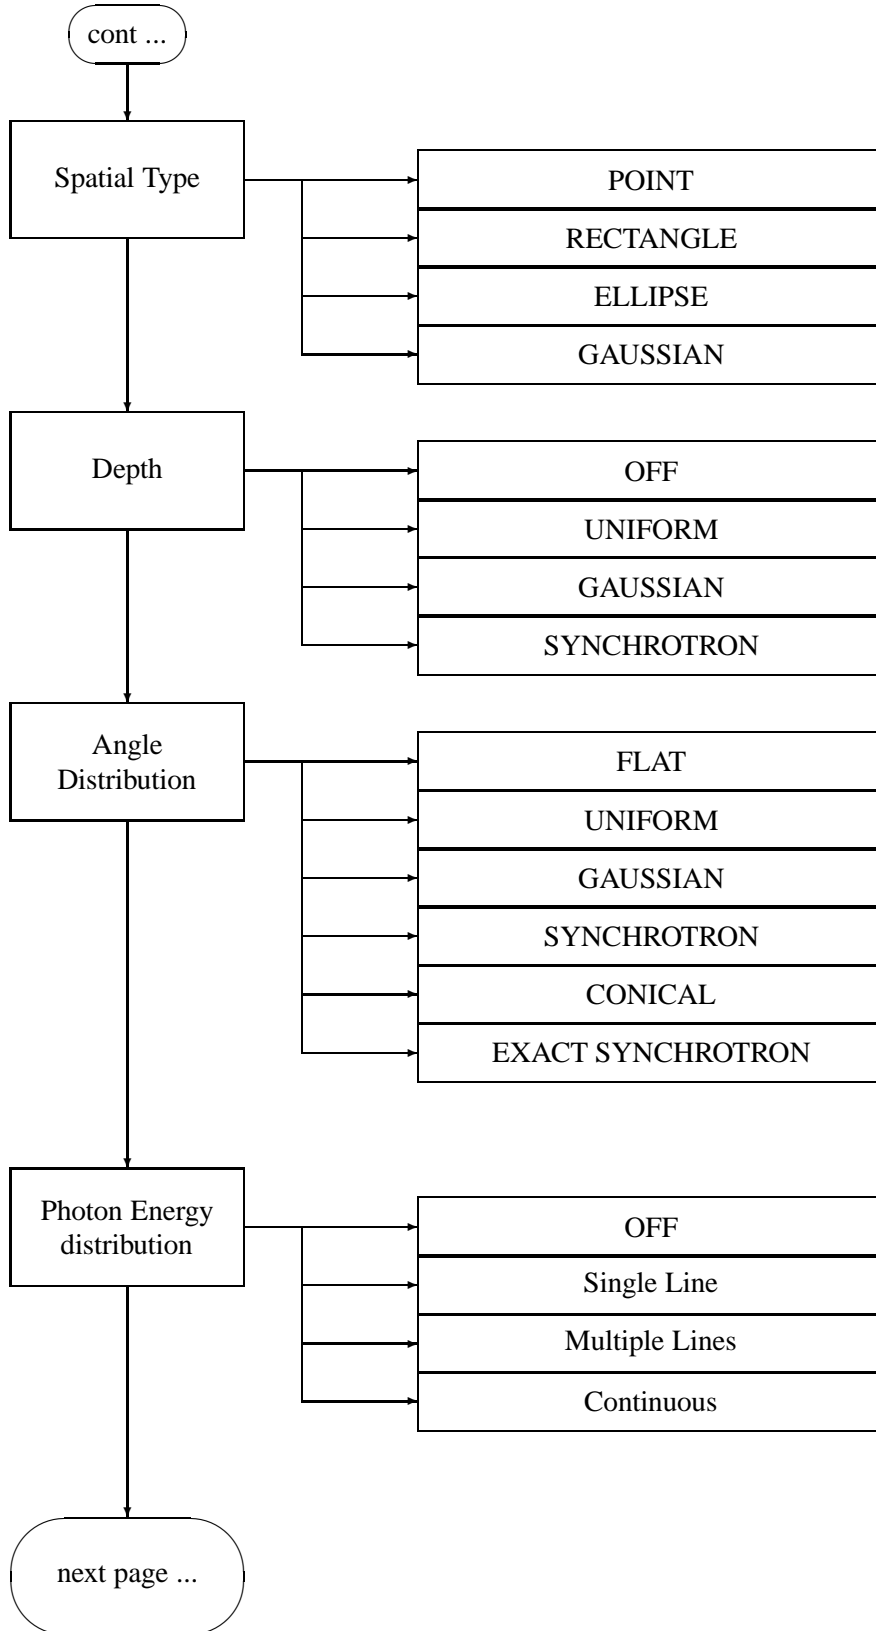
cont ...

Spatial Type

POINT

RECTANGLE

ELLIPSE

GAUSSIAN

Depth

OFF

UNIFORM

GAUSSIAN

SYNCHROTRON

Angle Distribution

FLAT

UNIFORM

GAUSSIAN

SYNCHROTRON

CONICAL

EXACT SYNCHROTRON

Photon Energy distribution

OFF

Single Line

Multiple Lines

Continuous

next page ...